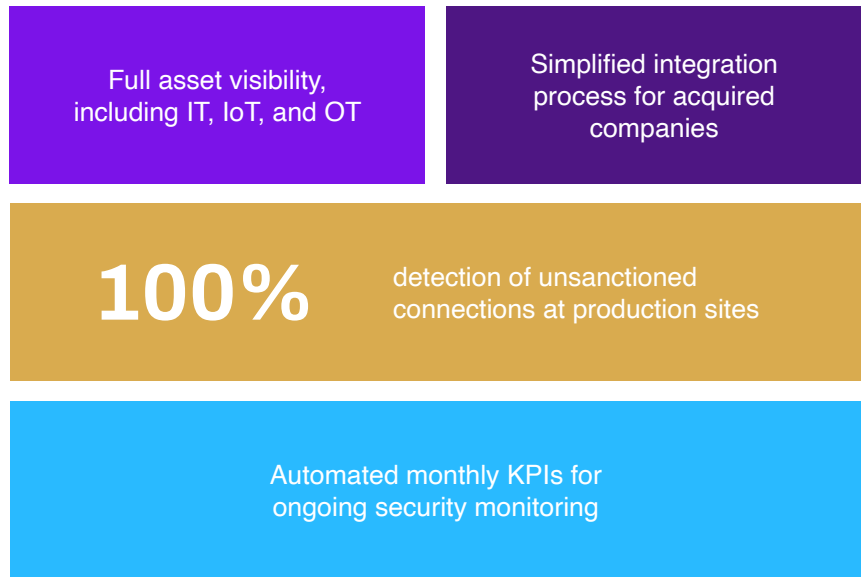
Full asset visibility, including IT, IoT, and OT

Simplified integration process for acquired companies

100%

detection of unsanctioned connections at production sites

Automated monthly KPIs for ongoing security monitoring